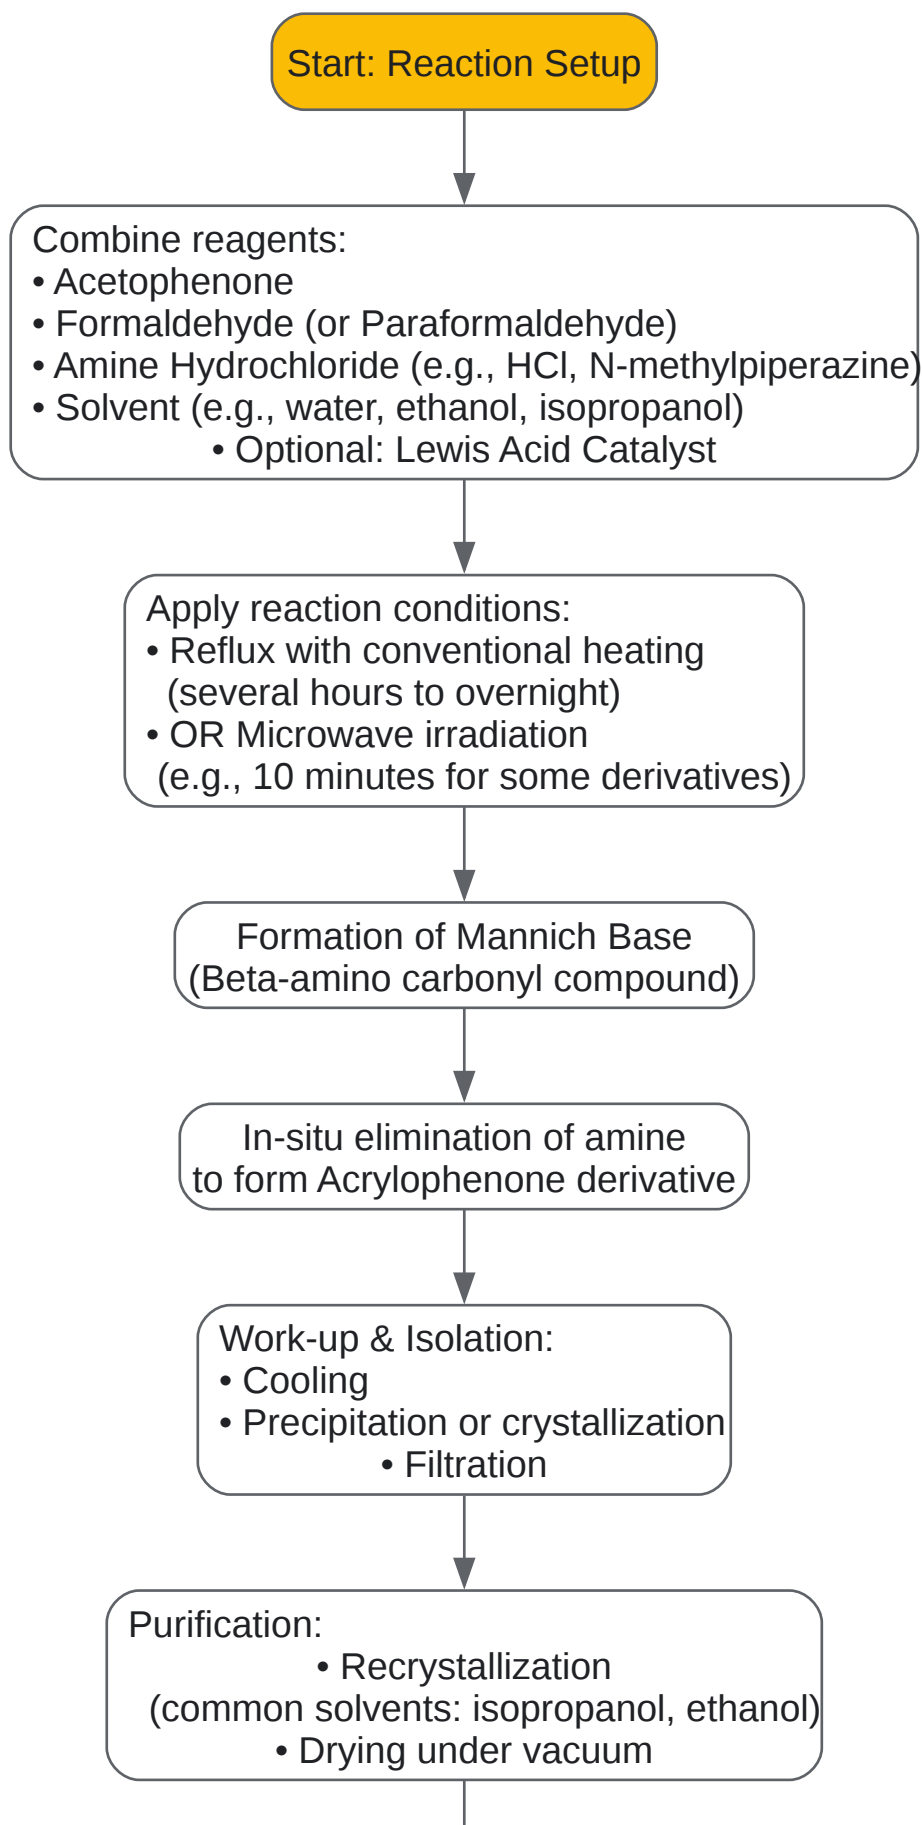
Start: Reaction Setup

Combine reagents:
• Acetophenone
• Formaldehyde (or Paraformaldehyde)
• Amine Hydrochloride (e.g., HCl, N-methylpiperazine)
• Solvent (e.g., water, ethanol, isopropanol)
• Optional: Lewis Acid Catalyst

Apply reaction conditions:
• Reflux with conventional heating (several hours to overnight)
• OR Microwave irradiation (e.g., 10 minutes for some derivatives)

Formation of Mannich Base (Beta-amino carbonyl compound)

In-situ elimination of amine to form Acrylophenone derivative

Work-up & Isolation:
• Cooling
• Precipitation or crystallization
• Filtration

Purification:
• Recrystallization (common solvents: isopropanol, ethanol)
• Drying under vacuum